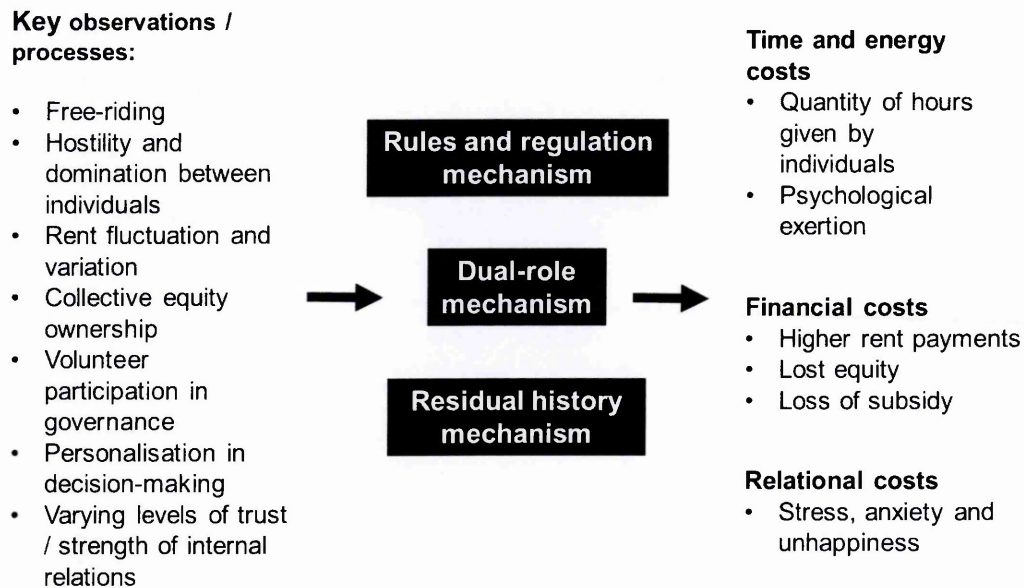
Key observations / processes:

- Free-riding
- Hostility and domination between individuals
- Rent fluctuation and variation
- Collective equity ownership
- Volunteer participation in governance
- Personalisation in decision-making
- Varying levels of trust / strength of internal relations

Rules and regulation mechanism

Dual-role mechanism

Residual history mechanism

Time and energy costs
- Quantity of hours given by individuals
- Psychological exertion

Financial costs
- Higher rent payments
- Lost equity
- Loss of subsidy

Relational costs
- Stress, anxiety and unhappiness